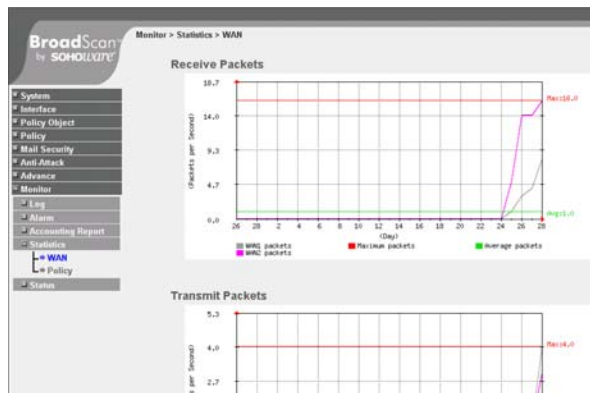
BroadScan by SOHOware

Monitor > Statistics > WAN

System
Interface
Policy Object
Policy
Mail Security
Anti-Attack
Advance
Monitor
Log
Alarm
Accounting Report
Statistics
WAN
Policy
Status

Receive Packets

18.7
14.0
9.3
4.7
0.0

(Packets per Second)

26 28 2 4 6 8 10 12 14 16 18 20 22 24 26 28
(Day)

Max:16.0
Avg:1.0

WAN1 packets
WAN2 packets
Maximum packets
Average packets

Transmit Packets

5.3
4.0
2.7

(Packets per Second)

Max:4.0